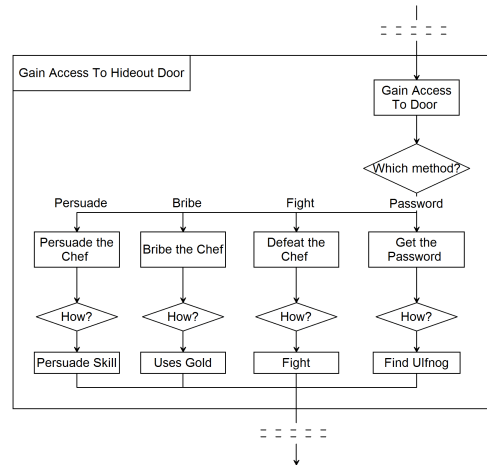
Gain Access To Hideout Door

Gain Access To Door

Which method?

Persuade

Bribe

Fight

Password

Persuade the Chef

Bribe the Chef

Defeat the Chef

Get the Password

How?

How?

How?

How?

Persuade Skill

Uses Gold

Fight

Find Ulfnog